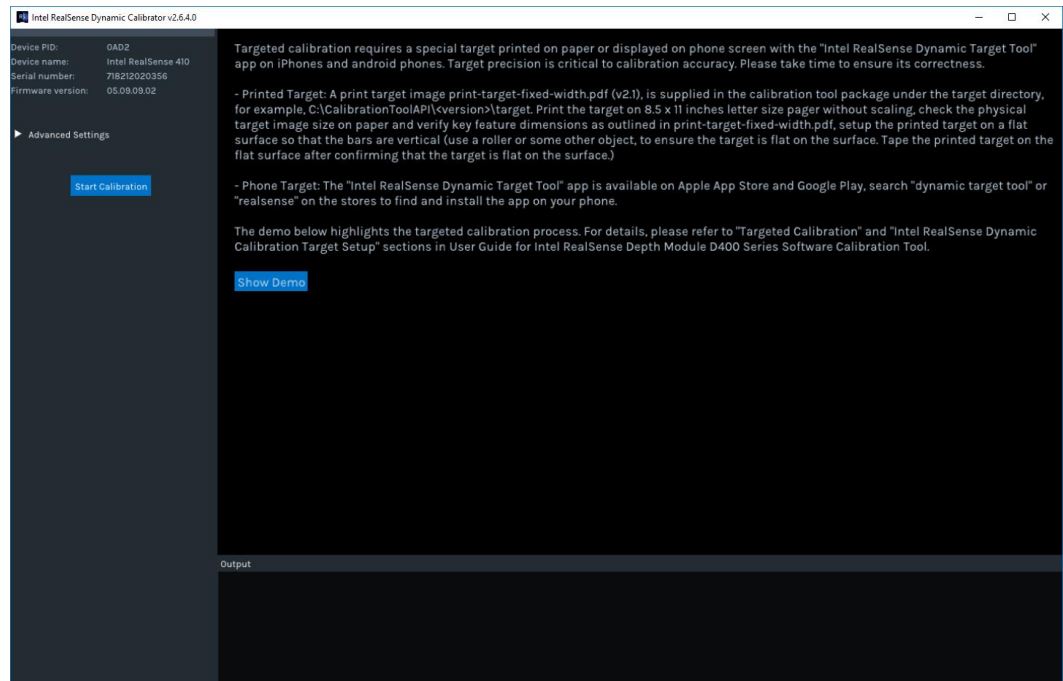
Intel RealSense Dynamic Calibrator v2.6.4.0

Device PID: 0AD2
Device name: Intel RealSense 410
Serial number: 718212020356
Firmware version: 05.09.09.02

▶ Advanced Settings

Start Calibration

Targeted calibration requires a special target printed on paper or displayed on phone screen with the "Intel RealSense Dynamic Target Tool" app on iPhones and android phones. Target precision is critical to calibration accuracy. Please take time to ensure its correctness.

- Printed Target: A print target image print-target-fixed-width.pdf (v2.1), is supplied in the calibration tool package under the target directory, for example, C:\CalibrationToolAPI\<version>\target. Print the target on 8.5 x 11 inches letter size pager without scaling, check the physical target image size on paper and verify key feature dimensions as outlined in print-target-fixed-width.pdf, setup the printed target on a flat surface so that the bars are vertical (use a roller or some other object, to ensure the target is flat on the surface. Tape the printed target on the flat surface after confirming that the target is flat on the surface.)

- Phone Target: The "Intel RealSense Dynamic Target Tool" app is available on Apple App Store and Google Play, search "dynamic target tool" or "realsense" on the stores to find and install the app on your phone.

The demo below highlights the targeted calibration process. For details, please refer to "Targeted Calibration" and "Intel RealSense Dynamic Calibration Target Setup" sections in User Guide for Intel RealSense Depth Module D400 Series Software Calibration Tool.

Show Demo

Output